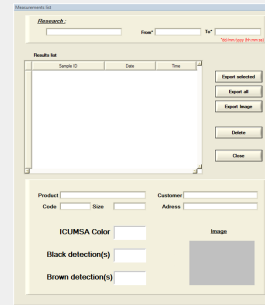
Measurements list

Research :

From*

To*

*fetches days between eac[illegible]

Results list

| Sample ID | Date | Time |
|---|---|---|

Export selected

Export all

Export image

Delete

Close

Product

Customer

Code

Size

Adress

ICUMSA Color

Image

Black detection(s)

Brown detection(s)